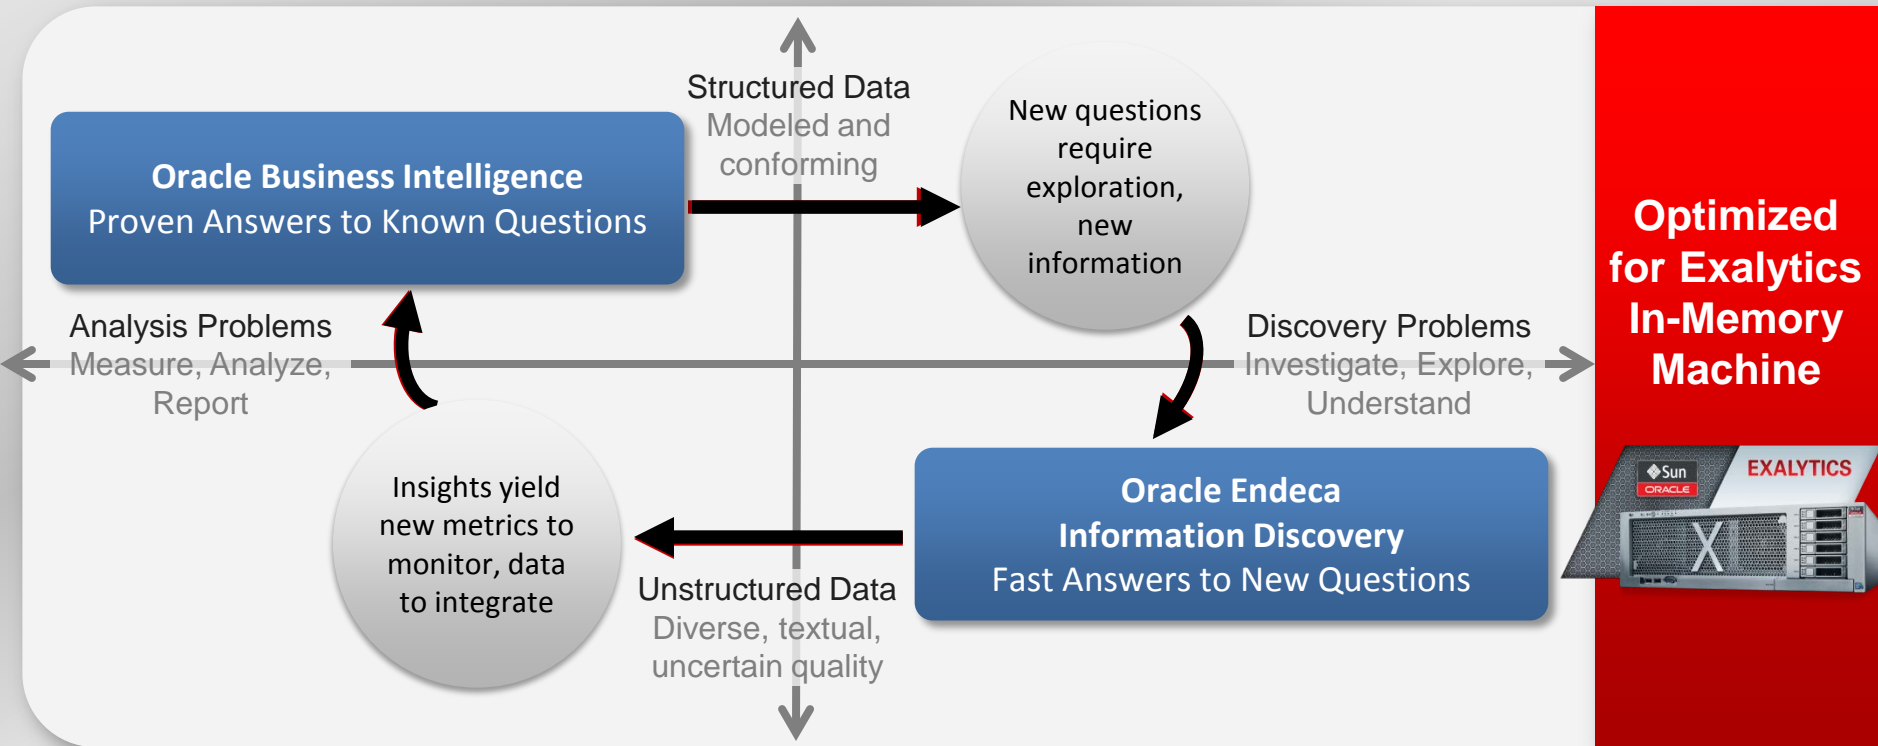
Structured Data
Modeled and conforming

Oracle Business Intelligence
Proven Answers to Known Questions

New questions require exploration, new information

Analysis Problems
Measure, Analyze, Report

Discovery Problems
Investigate, Explore, Understand

Insights yield new metrics to monitor, data to integrate

Oracle Endeca
Information Discovery
Fast Answers to New Questions

Unstructured Data
Diverse, textual, uncertain quality

Optimized for Exalytics In-Memory Machine

Sun
ORACLE
EXALYTICS
X